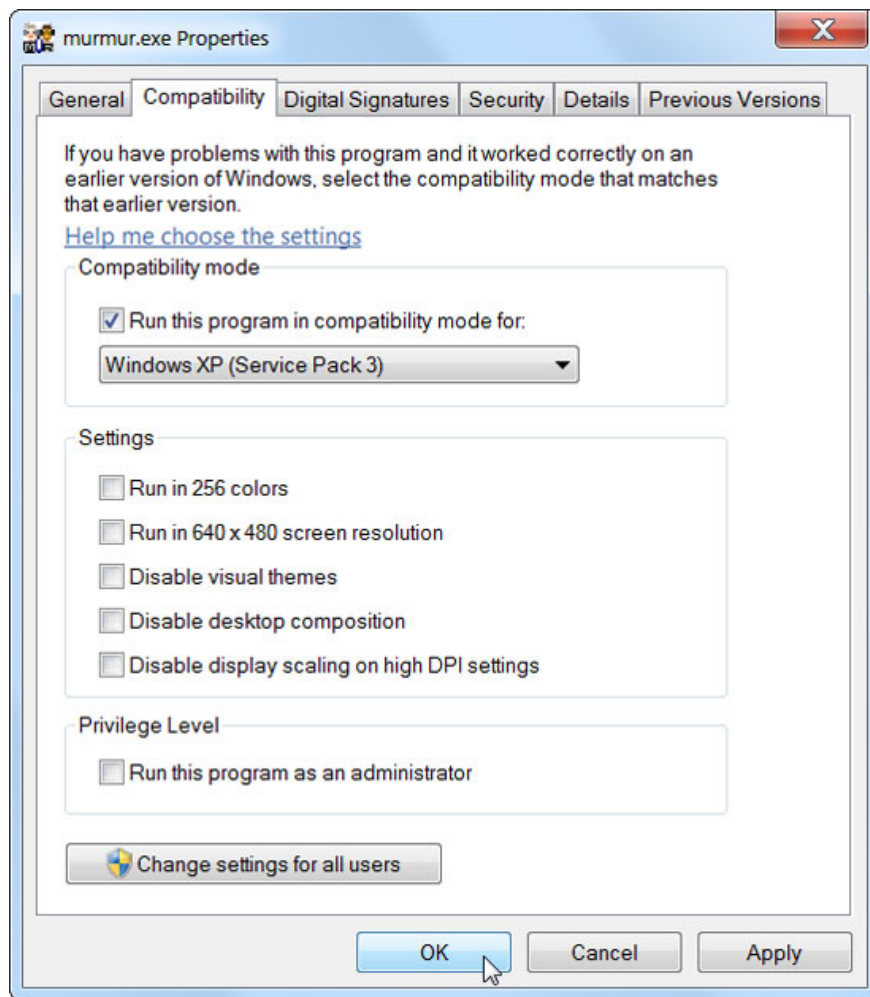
murmur.exe Properties

General Compatibility Digital Signatures Security Details Previous Versions

If you have problems with this program and it worked correctly on an earlier version of Windows, select the compatibility mode that matches that earlier version.

Help me choose the settings

Compatibility mode

Run this program in compatibility mode for:

Windows XP (Service Pack 3)

Settings

Run in 256 colors

Run in 640 x 480 screen resolution

Disable visual themes

Disable desktop composition

Disable display scaling on high DPI settings

Privilege Level

Run this program as an administrator

Change settings for all users

OK Cancel Apply